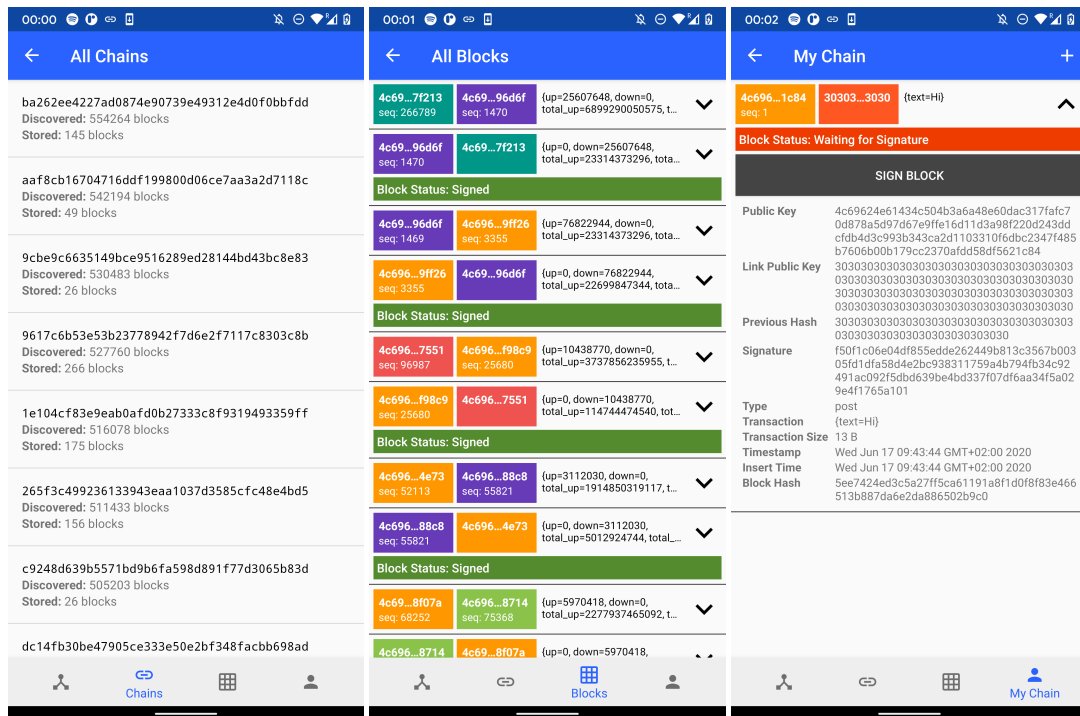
00:00

All Chains

ba262ee4227ad0874e90739e49312e4d0f0bbfdd
Discovered: 554264 blocks
Stored: 145 blocks

aaf8cb16704716ddf199800d06ce7aa3a2d7118c
Discovered: 542194 blocks
Stored: 49 blocks

9cbe9c6635149bce9516289ed28144bd43bc8e83
Discovered: 530483 blocks
Stored: 26 blocks

9617c6b53e53b23778942f7d6e2f7117c8303c8b
Discovered: 527760 blocks
Stored: 266 blocks

1e104cf83e9eab0afd0b27333c8f9319493359ff
Discovered: 516078 blocks
Stored: 175 blocks

265f3c499236133943eaa1037d3585cfc48e4bd5
Discovered: 511433 blocks
Stored: 156 blocks

c9248d639b5571bd9b6fa598d891f77d3065b83d
Discovered: 505203 blocks
Stored: 26 blocks

dc14fb30be47905ce333e50e2bf348facbb698ad

Chains

00:01

All Blocks

4c69...7f213 seq: 266789 | 4c69...96d6f seq: 1470 | {up=25607648, down=0, total_up=6899290050575, t...

4c69...96d6f seq: 1470 | 4c69...7f213 | {up=0, down=25607648, total_up=23314373296, tota...
Block Status: Signed

4c69...96d6f seq: 1469 | 4c696...9ff26 seq: 3355 | {up=76822944, down=0, total_up=23314373296, tota...

4c696...9ff26 seq: 3355 | 4c69...96d6f | {up=0, down=76822944, total_up=22699847344, tota...
Block Status: Signed

4c696...7551 seq: 96987 | 4c696...f98c9 seq: 25680 | {up=10438770, down=0, total_up=3737856235955, t...

4c696...f98c9 seq: 25680 | 4c696...7551 | {up=0, down=10438770, total_up=114744474540, tot...
Block Status: Signed

4c696...4e73 seq: 52113 | 4c696...88c8 seq: 55821 | {up=3112030, down=0, total_up=1914850319117, t...

4c696...88c8 seq: 55821 | 4c696...4e73 | {up=0, down=3112030, total_up=5012924744, total_...
Block Status: Signed

4c696...8f07a seq: 68252 | 4c696...8714 seq: 75368 | {up=5970418, down=0, total_up=2277937465092, t...

4c696...8714 | 4c696...8f07a | {up=0, down=5970418,

Blocks

00:02

My Chain

4c696...1c84 seq: 1 | 30303...3030 | {text=Hi}
Block Status: Waiting for Signature
SIGN BLOCK

Public Key: 4c69624e61434c504b3a6a48e60dac317fafc70d878a5d97d67e9ffe16d11d3a98f220d243ddcfdb4d3c993b343ca2d1103310f6dbc2347f485b7606b00b179cc2370afdd58df5621c84
Link Public Key: 303030303030303030303030303030303030303030303030303030303030303030303030303030303030303030303030303030303030303030303030303030303030303030303030303030303030
Previous Hash: 30303030303030303030303030303030303030303030303030303030303030303030
Signature: f50f1c06e04df855edde262449b813c3567b00305fd1dfa58d4e2bc938311759a4b794fb34c92491ac092f5dbd639be4bd337f07df6aa34f5a029e4f1765a101
Type: post
Transaction: {text=Hi}
Transaction Size: 13 B
Timestamp: Wed Jun 17 09:43:44 GMT+02:00 2020
Insert Time: Wed Jun 17 09:43:44 GMT+02:00 2020
Block Hash: 5ee7424ed3c5a27ffe5ca61191a8f1d0f8f83e466513b887da6e2da886502b9c0

My Chain